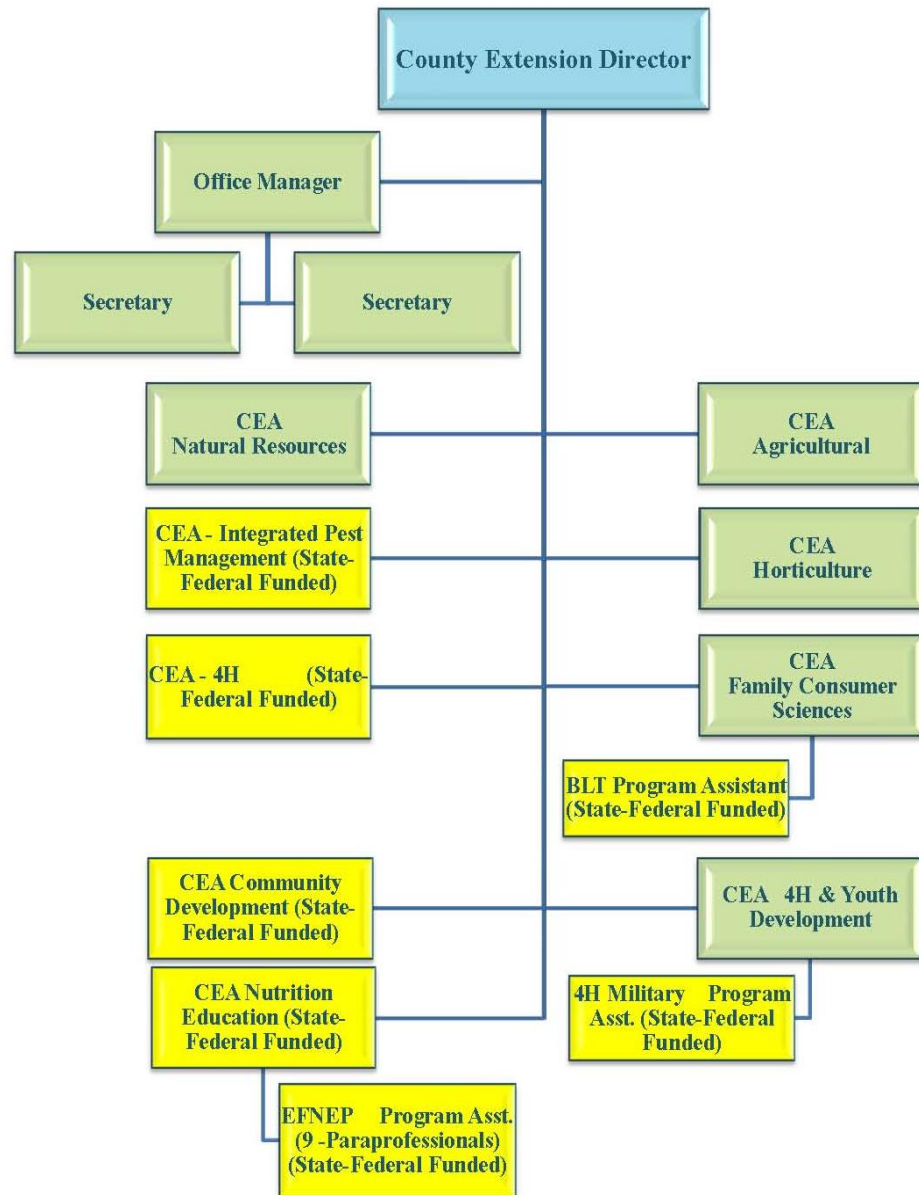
County Extension Director

Office Manager

Secretary

Secretary

CEA Natural Resources

CEA Agricultural

CEA - Integrated Pest Management (State-Federal Funded)

CEA Horticulture

CEA - 4H (State-Federal Funded)

CEA Family Consumer Sciences

BLT Program Assistant (State-Federal Funded)

CEA Community Development (State-Federal Funded)

CEA 4H & Youth Development

CEA Nutrition Education (State-Federal Funded)

4H Military Program Asst. (State-Federal Funded)

EFNEP Program Asst. (9 -Paraprofessionals) (State-Federal Funded)